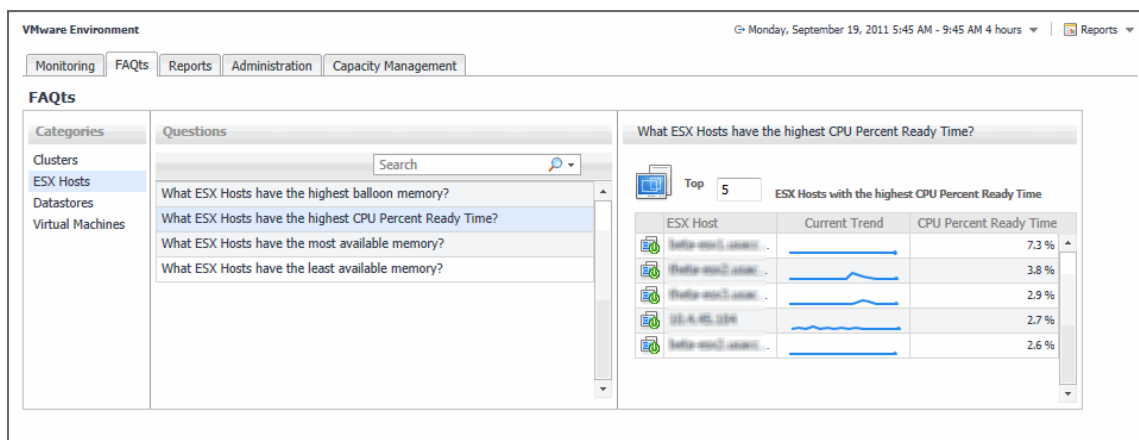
VMware Environment

Monday, September 19, 2011 5:45 AM - 9:45 AM 4 hours

Reports

Monitoring | FAQts | Reports | Administration | Capacity Management

FAQts

Categories

Clusters
ESX Hosts
Datastores
Virtual Machines

Questions

Search

What ESX Hosts have the highest balloon memory?
What ESX Hosts have the highest CPU Percent Ready Time?
What ESX Hosts have the most available memory?
What ESX Hosts have the least available memory?

What ESX Hosts have the highest CPU Percent Ready Time?

Top 5 ESX Hosts with the highest CPU Percent Ready Time

| ESX Host | Current Trend | CPU Percent Ready Time |
|---|---|---|
| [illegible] | | 7.3 % |
| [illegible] | | 3.8 % |
| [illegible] | | 2.9 % |
| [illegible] | | 2.7 % |
| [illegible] | | 2.6 % |